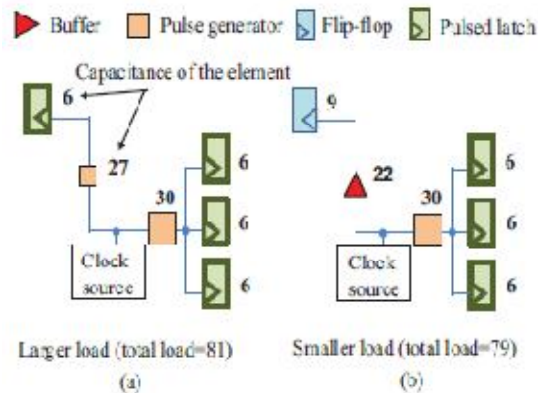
Buffer Pulse generator Flip-flop Pulsed latch

Capacitance of the element

6

27

30

6

6

6

Clock source

9

22

30

6

6

6

Clock source

Larger load (total load=81)
(a)

Smaller load (total load=79)
(b)